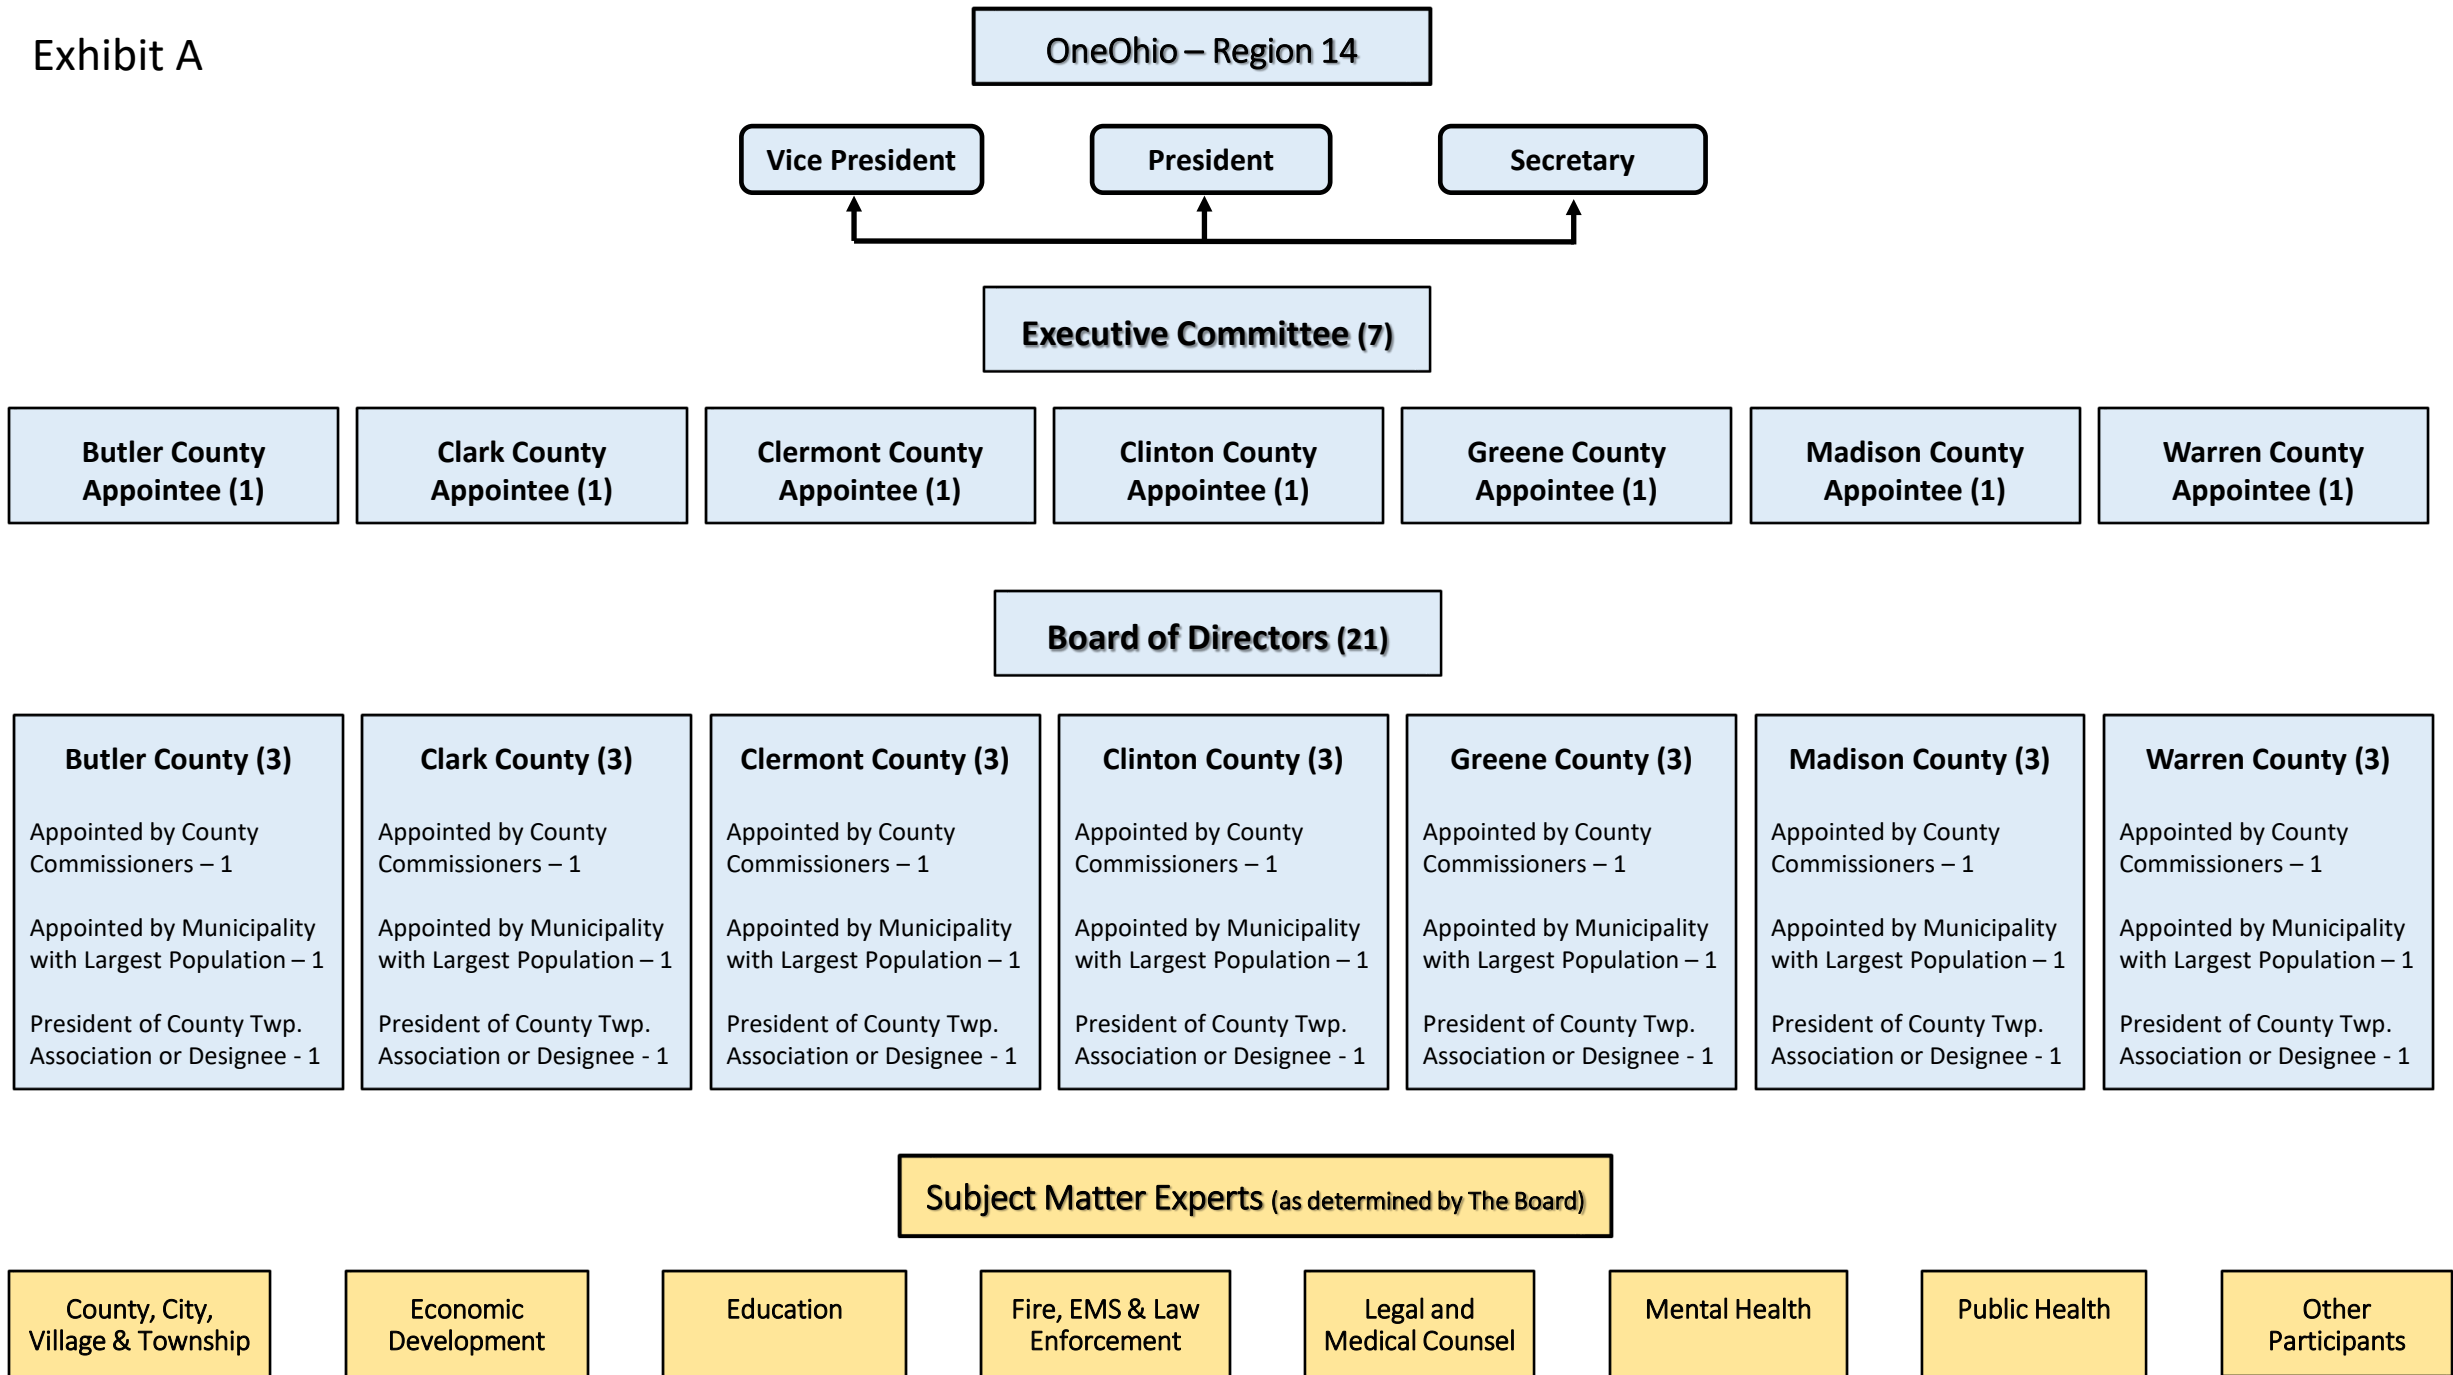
Exhibit A

OneOhio – Region 14

Vice President

President

Secretary

Executive Committee (7)

Butler County Appointee (1)

Clark County Appointee (1)

Clermont County Appointee (1)

Clinton County Appointee (1)

Greene County Appointee (1)

Madison County Appointee (1)

Warren County Appointee (1)

Board of Directors (21)

Butler County (3)

Appointed by County Commissioners – 1

Appointed by Municipality with Largest Population – 1

President of County Twp. Association or Designee - 1

Clark County (3)

Appointed by County Commissioners – 1

Appointed by Municipality with Largest Population – 1

President of County Twp. Association or Designee - 1

Clermont County (3)

Appointed by County Commissioners – 1

Appointed by Municipality with Largest Population – 1

President of County Twp. Association or Designee - 1

Clinton County (3)

Appointed by County Commissioners – 1

Appointed by Municipality with Largest Population – 1

President of County Twp. Association or Designee - 1

Greene County (3)

Appointed by County Commissioners – 1

Appointed by Municipality with Largest Population – 1

President of County Twp. Association or Designee - 1

Madison County (3)

Appointed by County Commissioners – 1

Appointed by Municipality with Largest Population – 1

President of County Twp. Association or Designee - 1

Warren County (3)

Appointed by County Commissioners – 1

Appointed by Municipality with Largest Population – 1

President of County Twp. Association or Designee - 1

Subject Matter Experts (as determined by The Board)

County, City, Village & Township

Economic Development

Education

Fire, EMS & Law Enforcement

Legal and Medical Counsel

Mental Health

Public Health

Other Participants